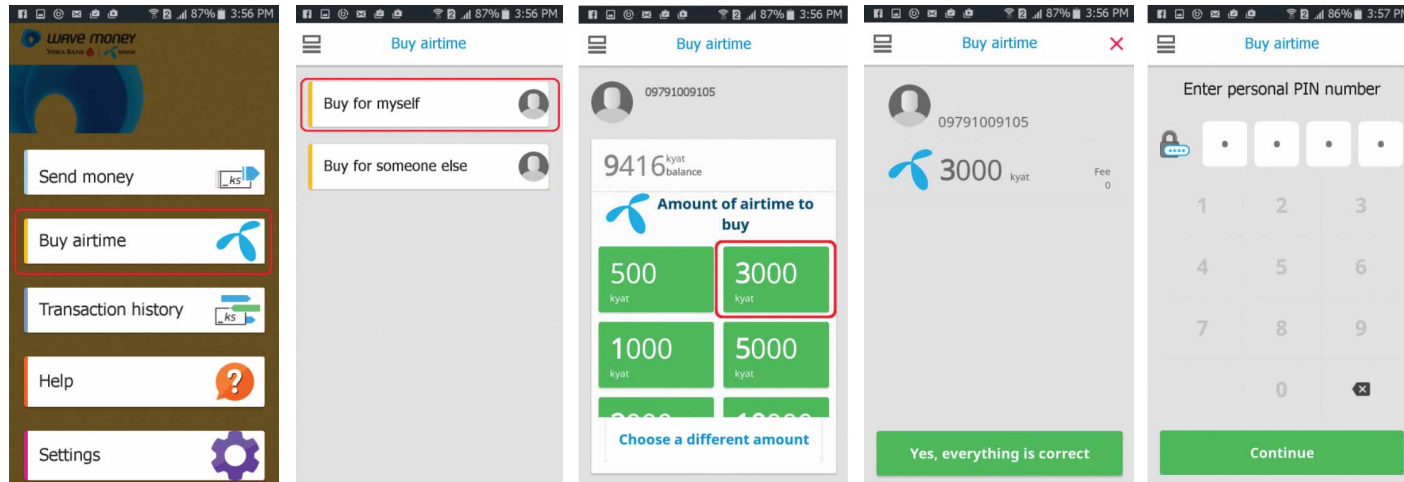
87% 3:56 PM

wave money
YOMA BANK | telenor

Send money
ks

Buy airtime

Transaction history
ks

Help

Settings

87% 3:56 PM

Buy airtime

Buy for myself

Buy for someone else

87% 3:56 PM

Buy airtime

09791009105

9416 kyat balance

Amount of airtime to buy

500 kyat

3000 kyat

1000 kyat

5000 kyat

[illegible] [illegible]

Choose a different amount

87% 3:56 PM

Buy airtime

09791009105

3000 kyat

Fee 0

Yes, everything is correct

86% 3:57 PM

Buy airtime

Enter personal PIN number

• • • •

1 2 3
4 5 6
7 8 9
0

Continue